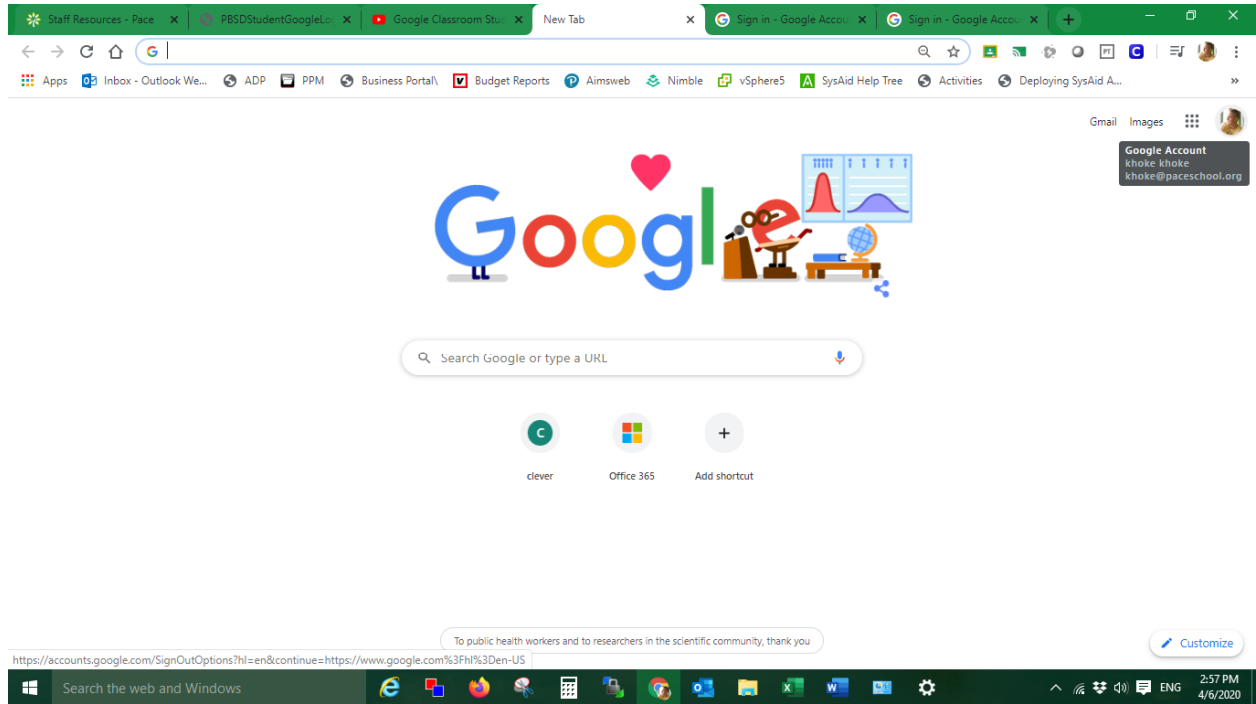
Staff Resources - Pace
PBSDStudentGoogleLo
Google Classroom Stu
New Tab
Sign in - Google Accou
Sign in - Google Accou

Apps
Inbox - Outlook We...
ADP
PPM
Business Portal\
Budget Reports
Aimsweb
Nimble
vSphere5
SysAid Help Tree
Activities
Deploying SysAid A...

Gmail
Images

Google Account
khoke khoke
khoke@paceschool.org

Google

Search Google or type a URL

C
clever
Office 365
+
Add shortcut

To public health workers and to researchers in the scientific community, thank you

Customize

https://accounts.google.com/SignOutOptions?hl=en&continue=https://www.google.com%3Fhl%3Den-US

Search the web and Windows

ENG
2:57 PM
4/6/2020